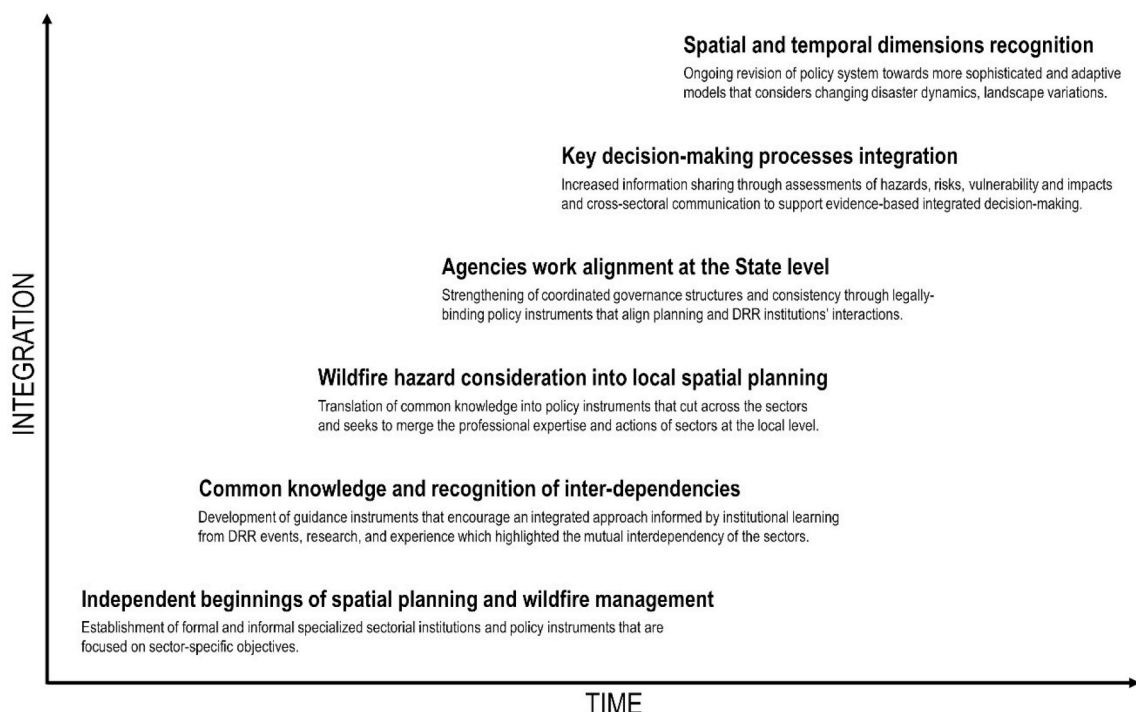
INTEGRATION

Spatial and temporal dimensions recognition
Ongoing revision of policy system towards more sophisticated and adaptive models that considers changing disaster dynamics, landscape variations.

Key decision-making processes integration
Increased information sharing through assessments of hazards, risks, vulnerability and impacts and cross-sectoral communication to support evidence-based integrated decision-making.

Agencies work alignment at the State level
Strengthening of coordinated governance structures and consistency through legally-binding policy instruments that align planning and DRR institutions' interactions.

Wildfire hazard consideration into local spatial planning
Translation of common knowledge into policy instruments that cut across the sectors and seeks to merge the professional expertise and actions of sectors at the local level.

Common knowledge and recognition of inter-dependencies
Development of guidance instruments that encourage an integrated approach informed by institutional learning from DRR events, research, and experience which highlighted the mutual interdependency of the sectors.

Independent beginnings of spatial planning and wildfire management
Establishment of formal and informal specialized sectorial institutions and policy instruments that are focused on sector-specific objectives.

TIME